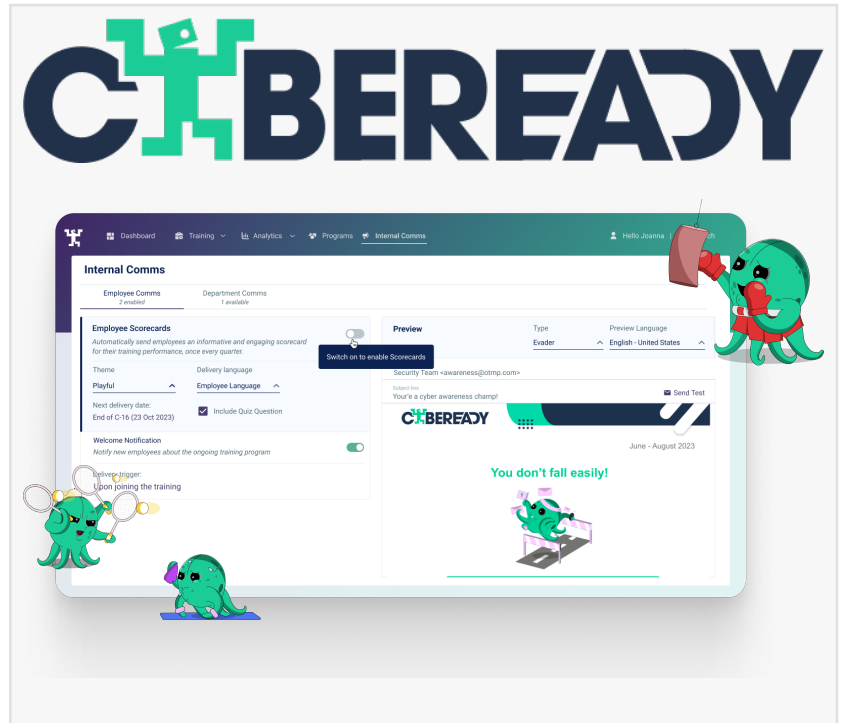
CYBEREADY

Dashboard Training Analytics Programs Internal Comms

Hello Joanna

Internal Comms

Employee Comms
2 enabled

Department Comms
1 available

Employee Scorecards

Automatically send employees an informative and engaging scorecard for their training performance, once every quarter.

Switch on to enable Scorecards

Theme
Playful

Delivery language
Employee Language

Next delivery date:
End of C-16 (23 Oct 2023)

Include Quiz Question

Welcome Notification

Notify new employees about the ongoing training program

Delivery trigger:
Upon joining the training

Preview

Type
Evader

Preview Language
English - United States

Security Team <awareness@otmp.com>

Subject line
You're a cyber awareness champ!

Send Test

CYBEREADY

June - August 2023

You don't fall easily!